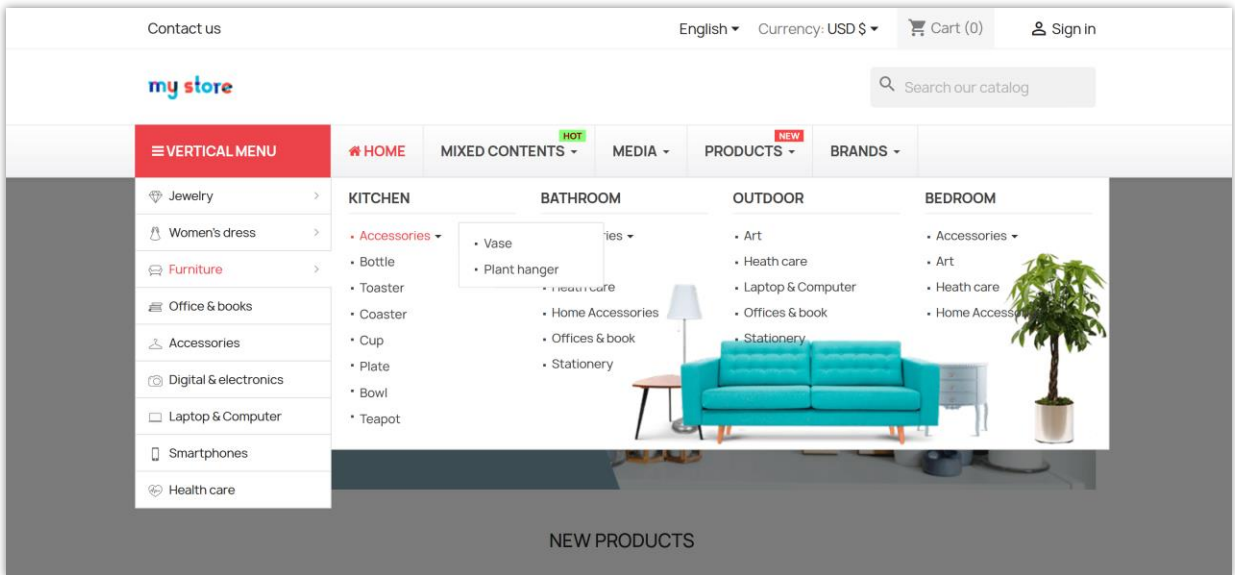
Contact us

English ▾ Currency: USD $ ▾ Cart (0) Sign in

my store

Search our catalog

≡ VERTICAL MENU

HOME

HOT
MIXED CONTENTS ▾

MEDIA ▾

NEW
PRODUCTS ▾

BRANDS ▾

Jewelry
Women's dress
Furniture
Office & books
Accessories
Digital & electronics
Laptop & Computer
Smartphones
Health care

KITCHEN
• Accessories ▾
• Bottle
• Toaster
• Coaster
• Cup
• Plate
• Bowl
• Teapot

• Vase
• Plant hanger

BATHROOM
• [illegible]ries ▾
• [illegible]
• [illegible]
• Home Accessories
• Offices & book
• Stationery

OUTDOOR
• Art
• Heath care
• Laptop & Computer
• Offices & book
• Stationery

BEDROOM
• Accessories ▾
• Art
• Heath care
• Home Access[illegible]

NEW PRODUCTS